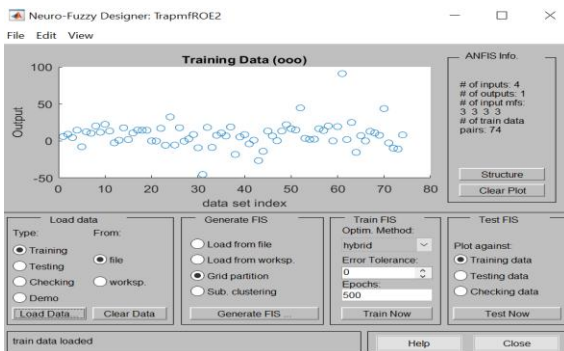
Neuro-Fuzzy Designer: TrapmfROE2

File Edit View

Training Data (ooo)

100

50

0

-50

Output

0 10 20 30 40 50 60 70 80

data set index

ANFIS Info.

# of inputs: 4
# of outputs: 1
# of input mfs:
3 3 3 3
# of train data pairs: 74

Structure

Clear Plot

Load data

Type:

From:

Training

Testing

Checking

Demo

file

worksp.

Load Data...

Clear Data

Generate FIS

Load from file

Load from worksp.

Grid partition

Sub. clustering

Generate FIS ...

Train FIS

Optim. Method:

hybrid

Error Tolerance:

0

Epochs:

500

Train Now

Test FIS

Plot against:

Training data

Testing data

Checking data

Test Now

train data loaded

Help

Close